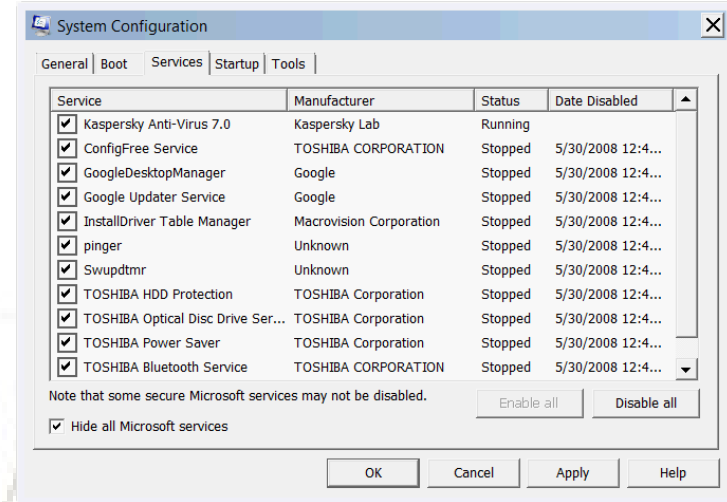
System Configuration

General | Boot | Services | Startup | Tools

| Service | Manufacturer | Status | Date Disabled |
|---|---|---|---|
| Kaspersky Anti-Virus 7.0 | Kaspersky Lab | Running | |
| ConfigFree Service | TOSHIBA CORPORATION | Stopped | 5/30/2008 12:4... |
| GoogleDesktopManager | Google | Stopped | 5/30/2008 12:4... |
| Google Updater Service | Google | Stopped | 5/30/2008 12:4... |
| InstallDriver Table Manager | Macrovision Corporation | Stopped | 5/30/2008 12:4... |
| pinger | Unknown | Stopped | 5/30/2008 12:4... |
| Swupdtmr | Unknown | Stopped | 5/30/2008 12:4... |
| TOSHIBA HDD Protection | TOSHIBA Corporation | Stopped | 5/30/2008 12:4... |
| TOSHIBA Optical Disc Drive Ser... | TOSHIBA Corporation | Stopped | 5/30/2008 12:4... |
| TOSHIBA Power Saver | TOSHIBA Corporation | Stopped | 5/30/2008 12:4... |
| TOSHIBA Bluetooth Service | TOSHIBA CORPORATION | Stopped | 5/30/2008 12:4... |

Note that some secure Microsoft services may not be disabled.

Enable all | Disable all

Hide all Microsoft services

OK | Cancel | Apply | Help